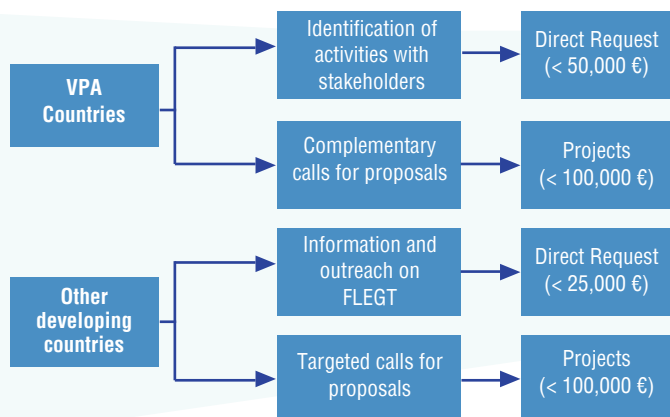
VPA Countries

Identification of activities with stakeholders

Direct Request (< 50,000 €)

Complementary calls for proposals

Projects (< 100,000 €)

Other developing countries

Information and outreach on FLEGT

Direct Request (< 25,000 €)

Targeted calls for proposals

Projects (< 100,000 €)